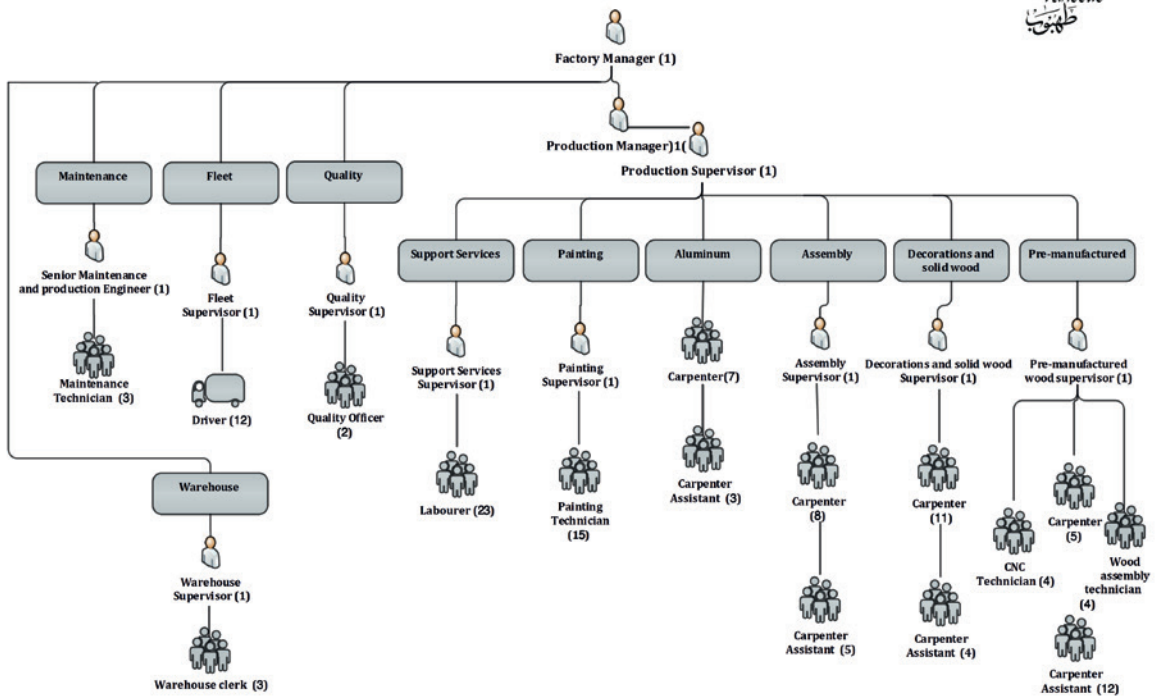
طهبوب

Factory Manager (1)

Production Manager)1(

Production Supervisor (1)

Maintenance

Fleet

Quality

Senior Maintenance and production Engineer (1)

Maintenance Technician (3)

Fleet Supervisor (1)

Driver (12)

Quality Supervisor (1)

Quality Officer (2)

Warehouse

Warehouse Supervisor (1)

Warehouse clerk (3)

Support Services

Painting

Aluminum

Assembly

Decorations and solid wood

Pre-manufactured

Support Services Supervisor (1)

Labourer (23)

Painting Supervisor (1)

Painting Technician (15)

Carpenter(7)

Carpenter Assistant (3)

Assembly Supervisor (1)

Carpenter (8)

Carpenter Assistant (5)

Decorations and solid wood Supervisor (1)

Carpenter (11)

Carpenter Assistant (4)

Pre-manufactured wood supervisor (1)

CNC Technician (4)

Carpenter (5)

Wood assembly technician (4)

Carpenter Assistant (12)